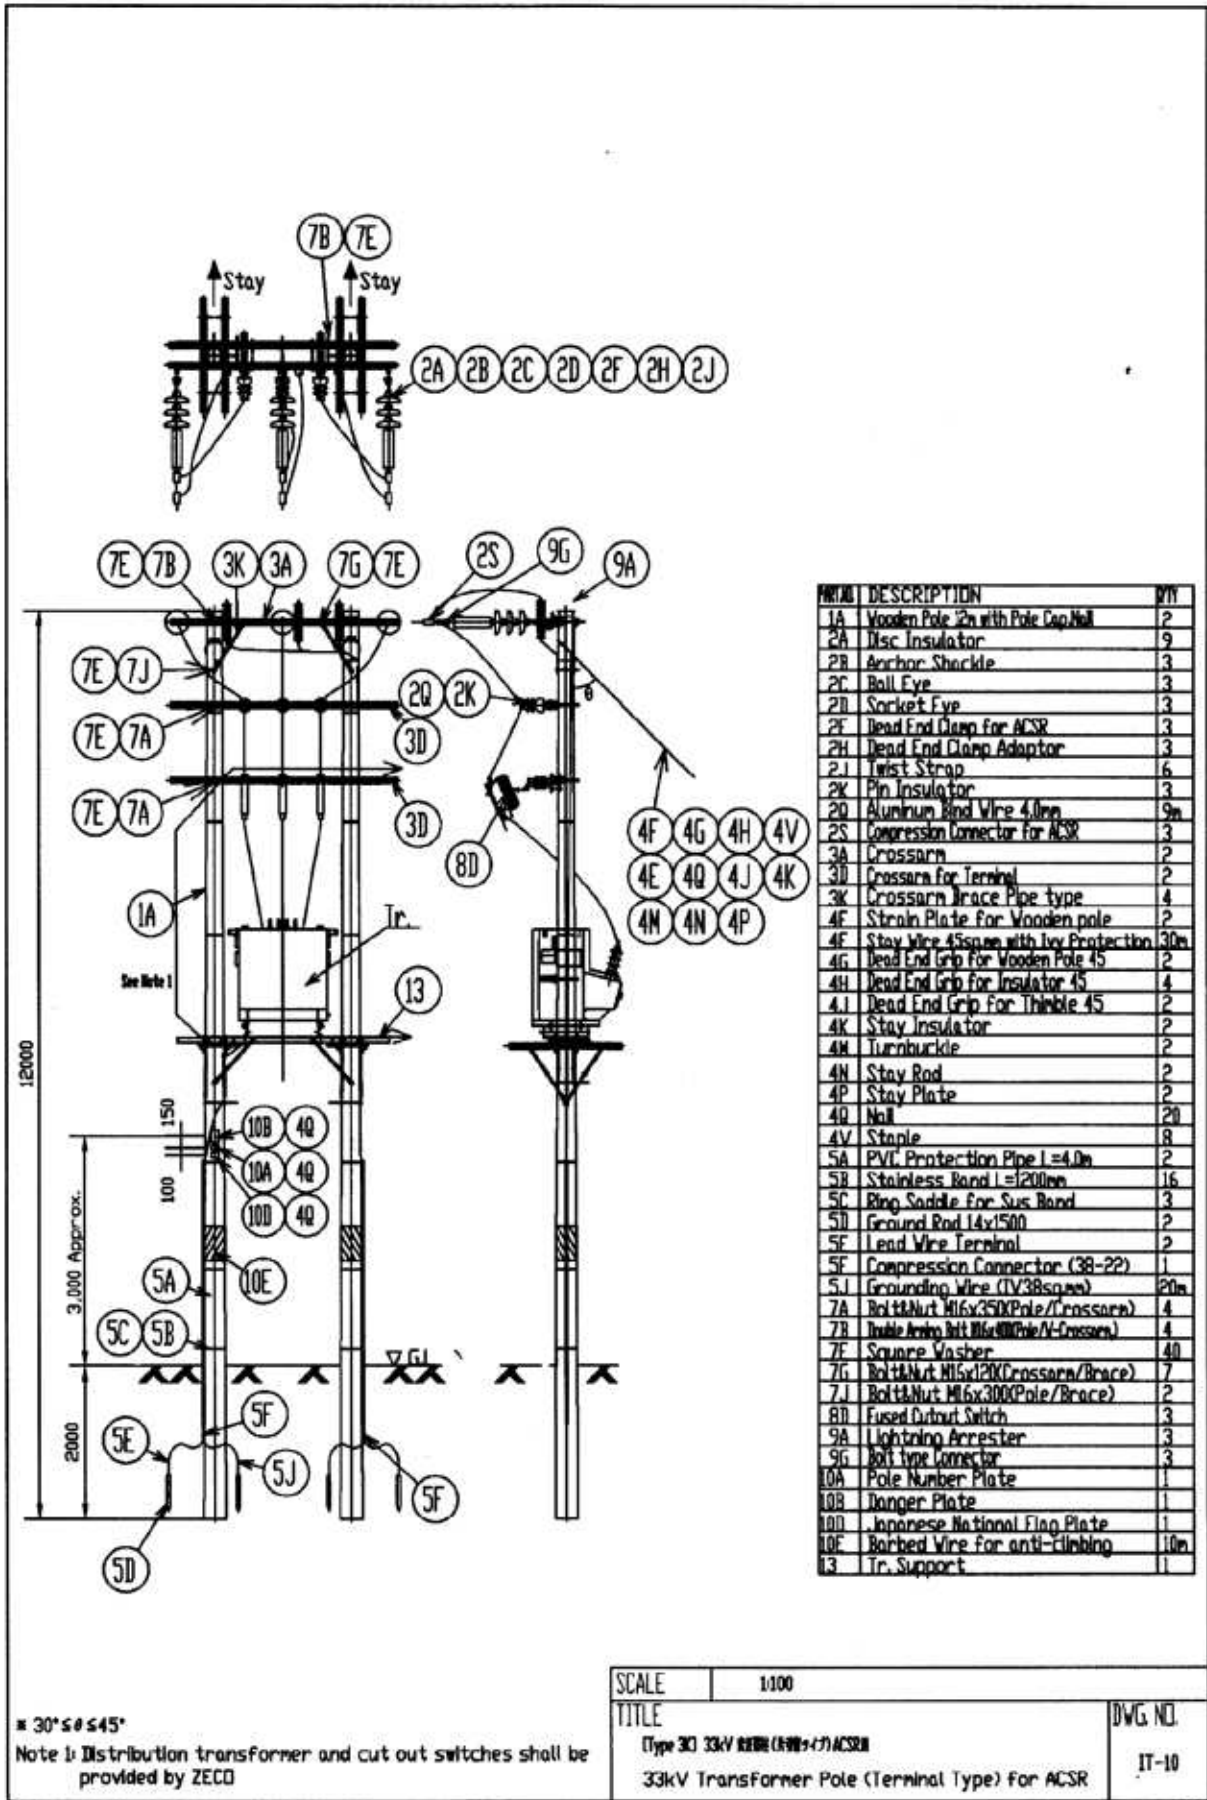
7B 7E

Stay

Stay

2A 2B 2C 2D 2F 2H 2J

7E 7B 3K 3A 7G 7E 2S 9G 9A

7E 7J

2Q 2K

7E 7A

3D

7E 7A

3D

8D

4F 4G 4H 4V

4E 4Q 4J 4K

4M 4N 4P

1A

Tr.

See Note 1

13

12000

150

100

3,000 Approx.

10B 4Q

10A 4Q

10D 4Q

10E

5A

5C 5B

GL

2000

5F

5E

5J

5F

5D

| PART NO. | DESCRIPTION | Q'TY |
|---|---|---|
| 1A | Wooden Pole 12m with Pole Cap,Nail | 2 |
| 2A | Disc Insulator | 9 |
| 2B | Anchor Shackle | 3 |
| 2C | Ball Eye | 3 |
| 2D | Socket Eye | 3 |
| 2F | Dead End Clamp for ACSR | 3 |
| 2H | Dead End Clamp Adaptor | 3 |
| 2J | Twist Strap | 6 |
| 2K | Pin Insulator | 3 |
| 2Q | Aluminum Bind Wire 4.0mm | 9m |
| 2S | Compression Connector for ACSR | 3 |
| 3A | Crossarm | 2 |
| 3D | Crossarm for Terminal | 2 |
| 3K | Crossarm Brace Pipe type | 4 |
| 4F | Strain Plate for Wooden pole | 2 |
| 4F | Stay Wire 45sq.mm with Ivy Protection | 30m |
| 4G | Dead End Grip for Wooden Pole 45 | 2 |
| 4H | Dead End Grip for Insulator 45 | 4 |
| 4J | Dead End Grip for Thimble 45 | 2 |
| 4K | Stay Insulator | 2 |
| 4M | Turnbuckle | 2 |
| 4N | Stay Rod | 2 |
| 4P | Stay Plate | 2 |
| 4Q | Nail | 20 |
| 4V | Staple | 8 |
| 5A | PVC Protection Pipe L=4.0m | 2 |
| 5B | Stainless Band L=1200mm | 16 |
| 5C | Ring Saddle for Sus Band | 3 |
| 5D | Ground Rod 14x1500 | 2 |
| 5E | Lead Wire Terminal | 2 |
| 5F | Compression Connector (38-22) | 1 |
| 5J | Grounding Wire (IV38sq.mm) | 20m |
| 7A | Bolt&Nut M16x350(Pole/Crossarm) | 4 |
| 7B | Double Arming Bolt M16x400(Pole/V-Crossarm) | 4 |
| 7E | Square Washer | 40 |
| 7G | Bolt&Nut M16x120(Crossarm/Brace) | 7 |
| 7J | Bolt&Nut M16x300(Pole/Brace) | 2 |
| 8D | Fused Cutout Switch | 3 |
| 9A | Lightning Arrester | 3 |
| 9G | Bolt type Connector | 3 |
| 10A | Pole Number Plate | 1 |
| 10B | Danger Plate | 1 |
| 10D | Japanese National Flag Plate | 1 |
| 10E | Barbed Wire for anti-climbing | 10m |
| 13 | Tr. Support | 1 |

$\theta$

※ $30° \leq \theta \leq 45°$

Note 1: Distribution transformer and cut out switches shall be provided by ZECO

SCALE 1:100

TITLE

[Type 3C] 33kV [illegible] ACSR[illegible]

33kV Transformer Pole (Terminal Type) for ACSR

DWG. NO.

IT-10